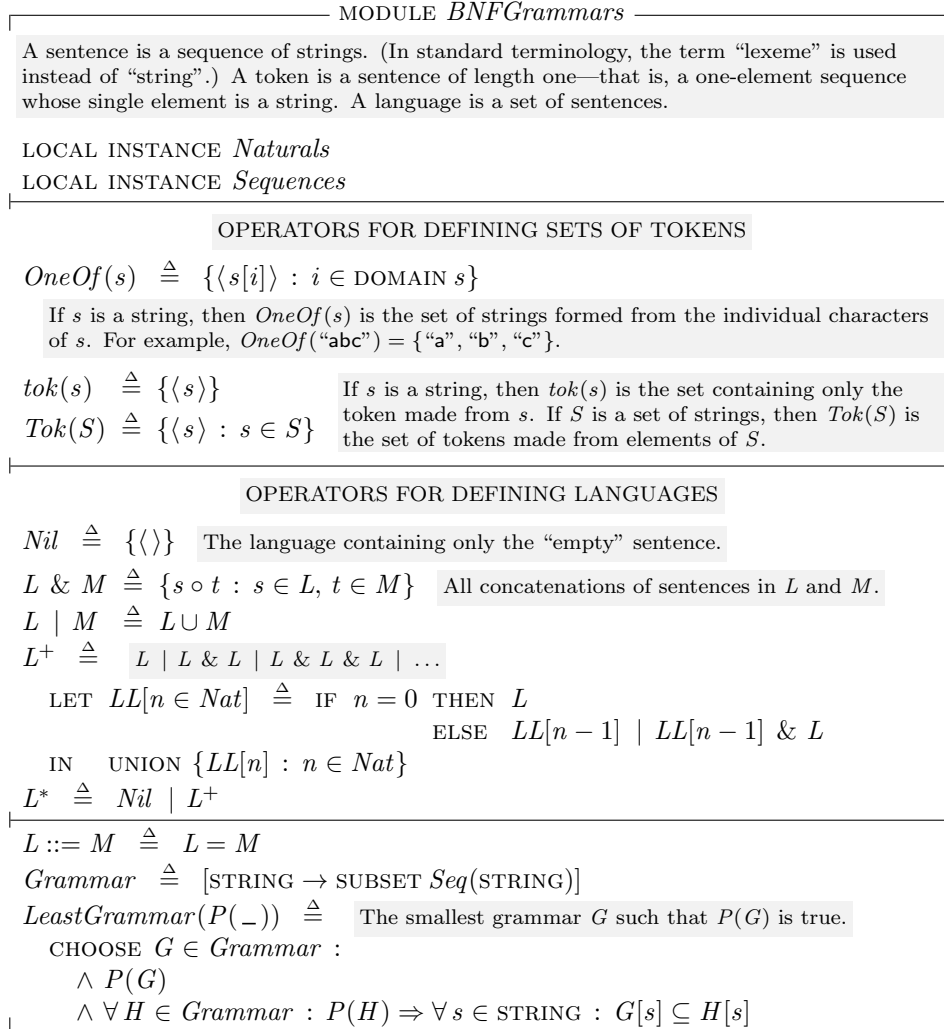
MODULE $BNFGrammars$

A sentence is a sequence of strings. (In standard terminology, the term "lexeme" is used instead of "string".) A token is a sentence of length one—that is, a one-element sequence whose single element is a string. A language is a set of sentences.

LOCAL INSTANCE $Naturals$
LOCAL INSTANCE $Sequences$

OPERATORS FOR DEFINING SETS OF TOKENS

$OneOf(s) \triangleq \{\langle s[i] \rangle : i \in \text{DOMAIN } s\}$

If $s$ is a string, then $OneOf(s)$ is the set of strings formed from the individual characters of $s$. For example, $OneOf(\text{"abc"}) = \{\text{"a"}, \text{"b"}, \text{"c"}\}$.

$tok(s) \triangleq \{\langle s \rangle\}$
$Tok(S) \triangleq \{\langle s \rangle : s \in S\}$

If $s$ is a string, then $tok(s)$ is the set containing only the token made from $s$. If $S$ is a set of strings, then $Tok(S)$ is the set of tokens made from elements of $S$.

OPERATORS FOR DEFINING LANGUAGES

$Nil \triangleq \{\langle \rangle\}$ The language containing only the "empty" sentence.

$L \,\&\, M \triangleq \{s \circ t : s \in L, t \in M\}$ All concatenations of sentences in $L$ and $M$.

$L \mid M \triangleq L \cup M$

$L^+ \triangleq$ $L \mid L \,\&\, L \mid L \,\&\, L \,\&\, L \mid \ldots$

LET $LL[n \in Nat] \triangleq$ IF $n = 0$ THEN $L$
ELSE $LL[n-1] \mid LL[n-1] \,\&\, L$
IN UNION $\{LL[n] : n \in Nat\}$

$L^* \triangleq Nil \mid L^+$

$L ::= M \triangleq L = M$

$Grammar \triangleq [\text{STRING} \rightarrow \text{SUBSET } Seq(\text{STRING})]$

$LeastGrammar(P(\_)) \triangleq$ The smallest grammar $G$ such that $P(G)$ is true.
CHOOSE $G \in Grammar$ :
$\land P(G)$
$\land \forall H \in Grammar : P(H) \Rightarrow \forall s \in \text{STRING} : G[s] \subseteq H[s]$